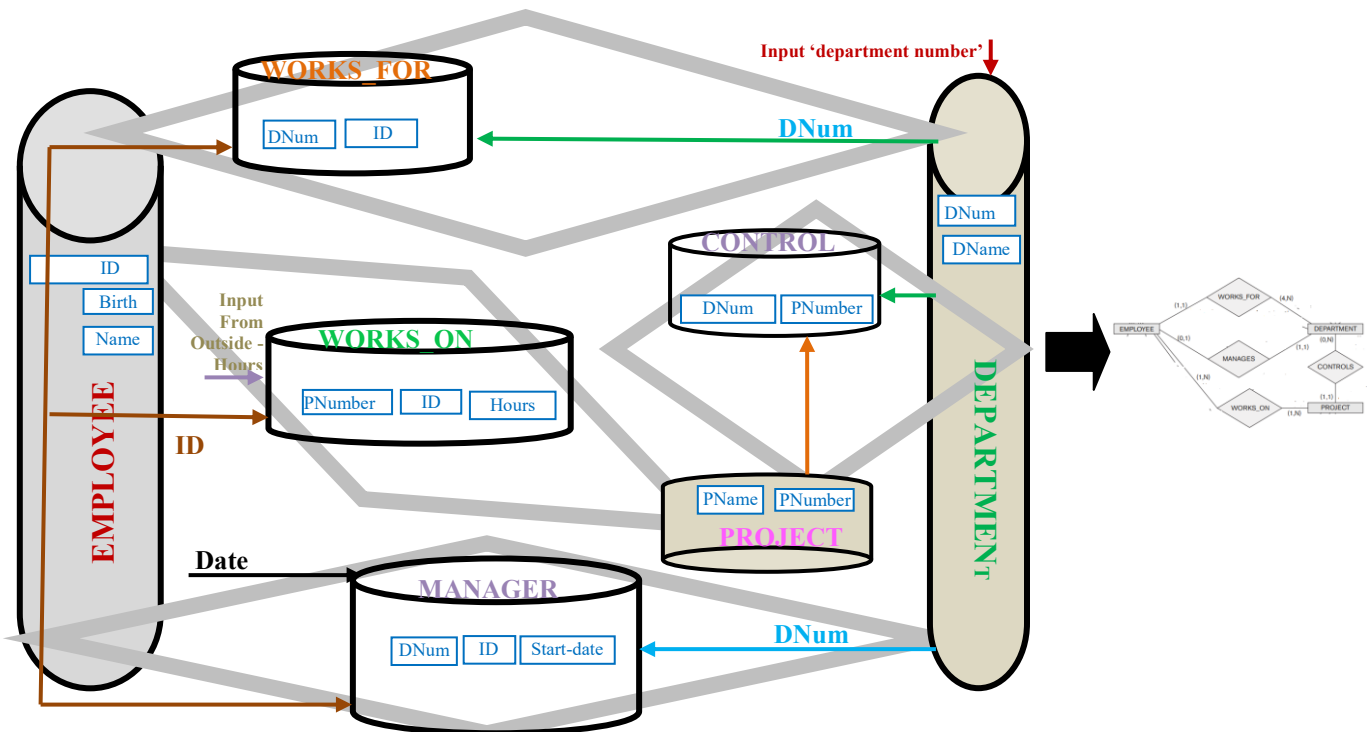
Input 'department number'

WORKS_FOR

DNum ID

DNum

DNum

DName

CONTROL

DNum PNumber

ID

Birth

Name

Input From Outside - Hours

WORKS_ON

PNumber ID Hours

EMPLOYEE

ID

PName PNumber

PROJECT

DEPARTMENT

Date

MANAGER

DNum ID Start-date

DNum

EMPLOYEE

WORKS_FOR

(1,1)

(4,N)

DEPARTMENT

(0,1)

MANAGES

(1,1)

(0,N)

CONTROLS

(1,N)

(1,1)

WORKS_ON

(1,N)

PROJECT